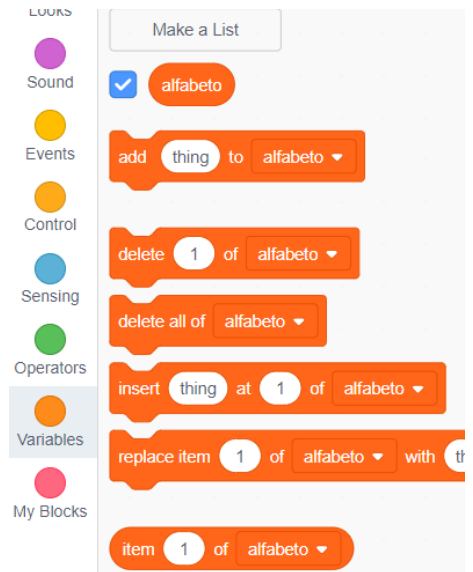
Looks
Sound
Events
Control
Sensing
Operators
Variables
My Blocks

Make a List

alfabeto

add thing to alfabeto

delete 1 of alfabeto

delete all of alfabeto

insert thing at 1 of alfabeto

replace item 1 of alfabeto with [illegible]

item 1 of alfabeto